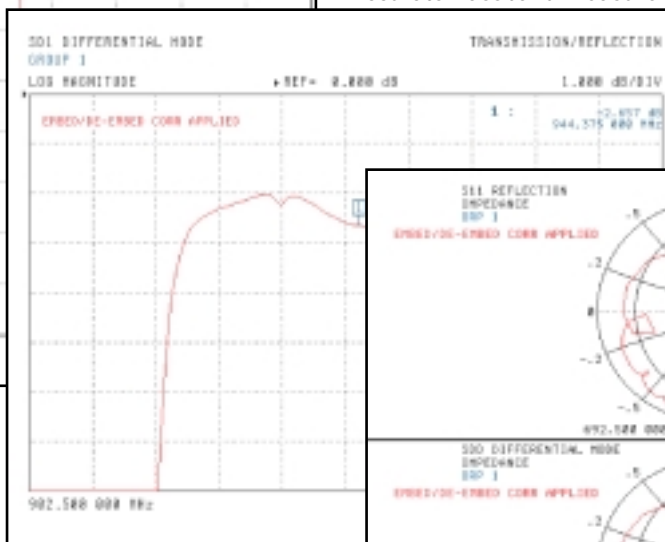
SD1 DIFFERENTIAL MODE
GROUP 1
LOG MAGNITUDE
TRANSMISSION/REFLECTION
REF= 0.000 dB
1.000 dB/DIV
EMBED/DE-EMBED CORR APPLIED
1 :
-2.657 dB
944.375 000 MHz
902.500 000 MHz
S11 REFLECTION
IMPEDANCE
GRP 1
EMBED/DE-EMBED CORR APPLIED
.5
.2
0
-.2
-.5
892.500 000
SDD DIFFERENTIAL MODE
IMPEDANCE
GRP 1
EMBED/DE-EMBED CORR APPLIED
.2